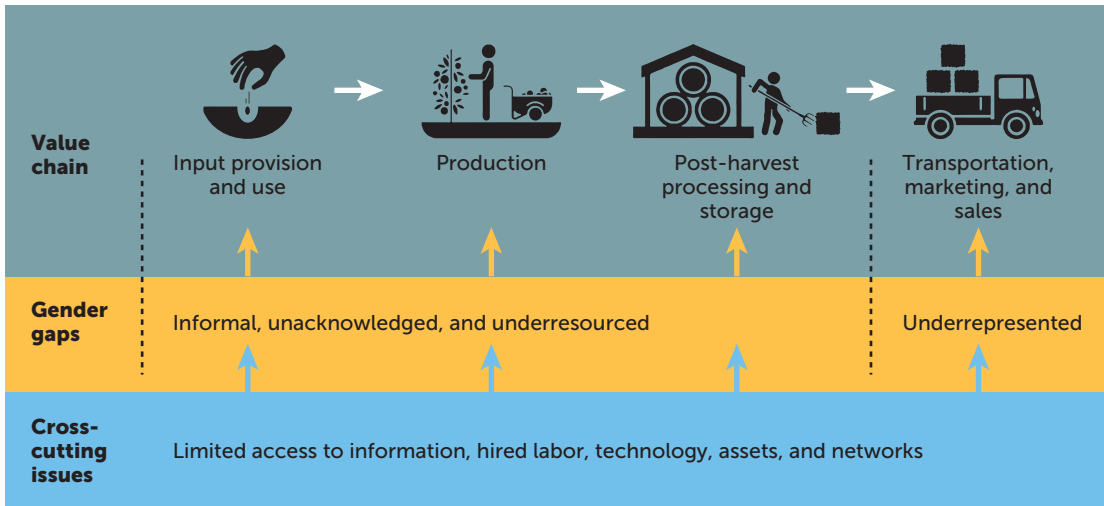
Value chain

Input provision and use

Production

Post-harvest processing and storage

Transportation, marketing, and sales

Gender gaps

Informal, unacknowledged, and underresourced

Underrepresented

Cross-cutting issues

Limited access to information, hired labor, technology, assets, and networks